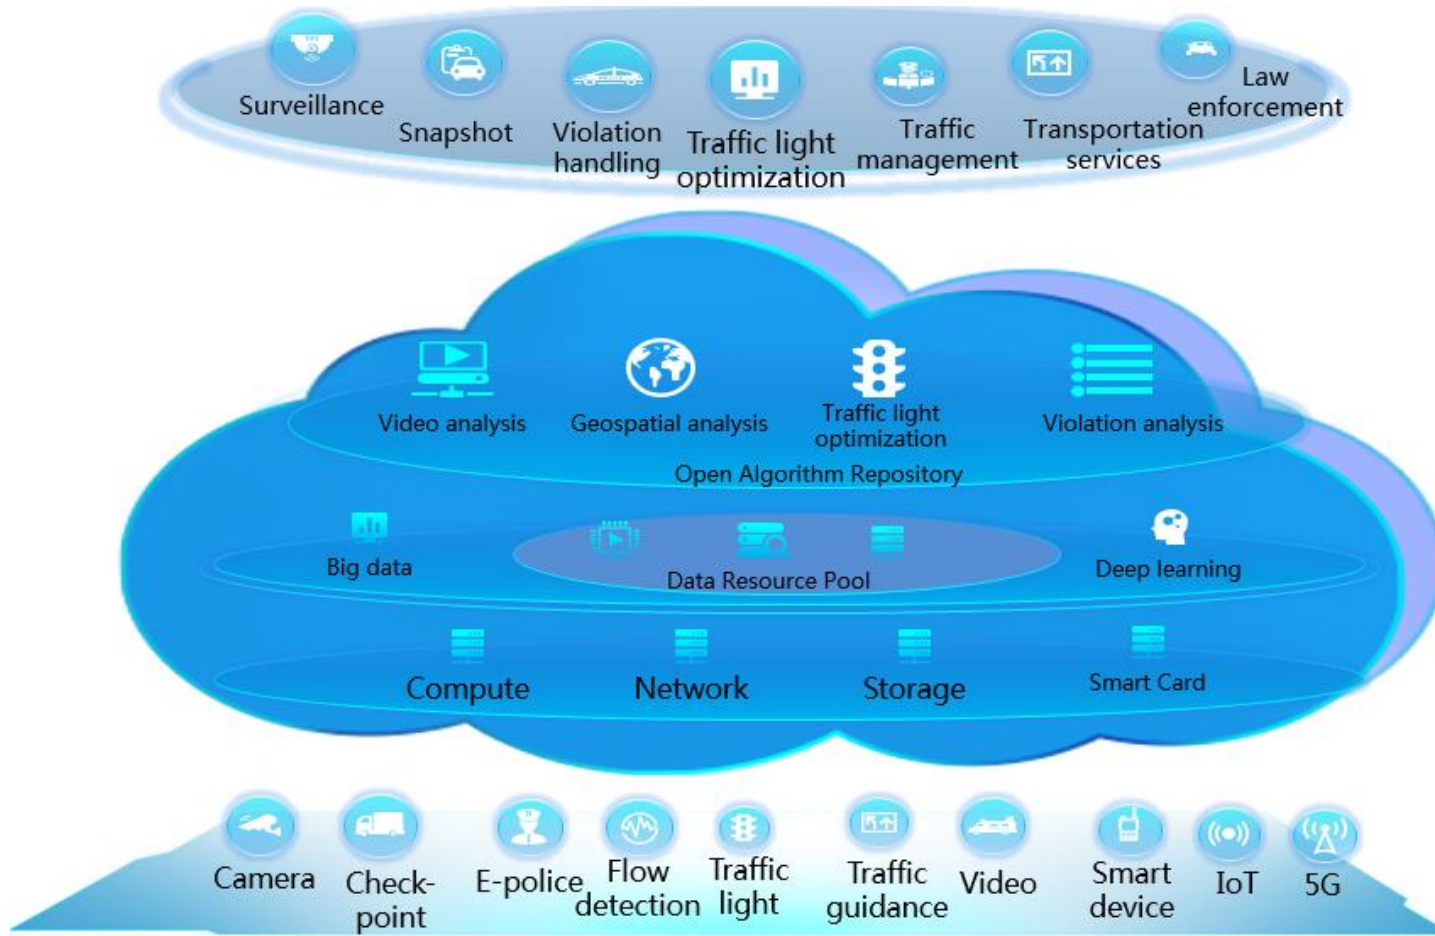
Surveillance

Snapshot

Violation handling

Traffic light optimization

Traffic management

Transportation services

Law enforcement

Video analysis

Geospatial analysis

Traffic light optimization

Violation analysis

Open Algorithm Repository

Big data

Data Resource Pool

Deep learning

Compute

Network

Storage

Smart Card

Camera

Check-point

E-police

Flow detection

Traffic light

Traffic guidance

Video

Smart device

IoT

5G